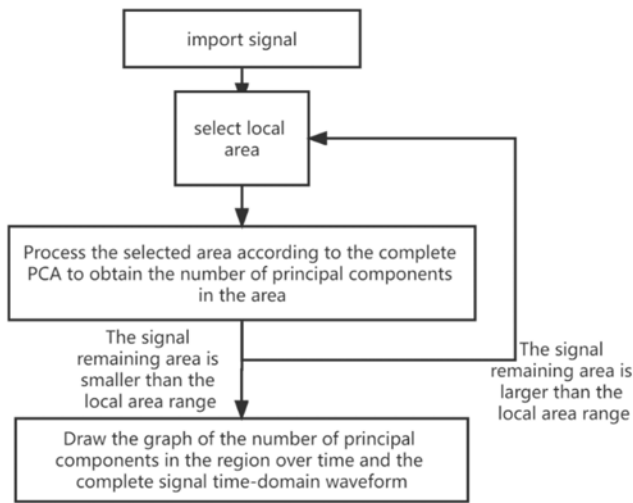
import signal

select local area

Process the selected area according to the complete PCA to obtain the number of principal components in the area

The signal remaining area is smaller than the local area range

The signal remaining area is larger than the local area range

Draw the graph of the number of principal components in the region over time and the complete signal time-domain waveform